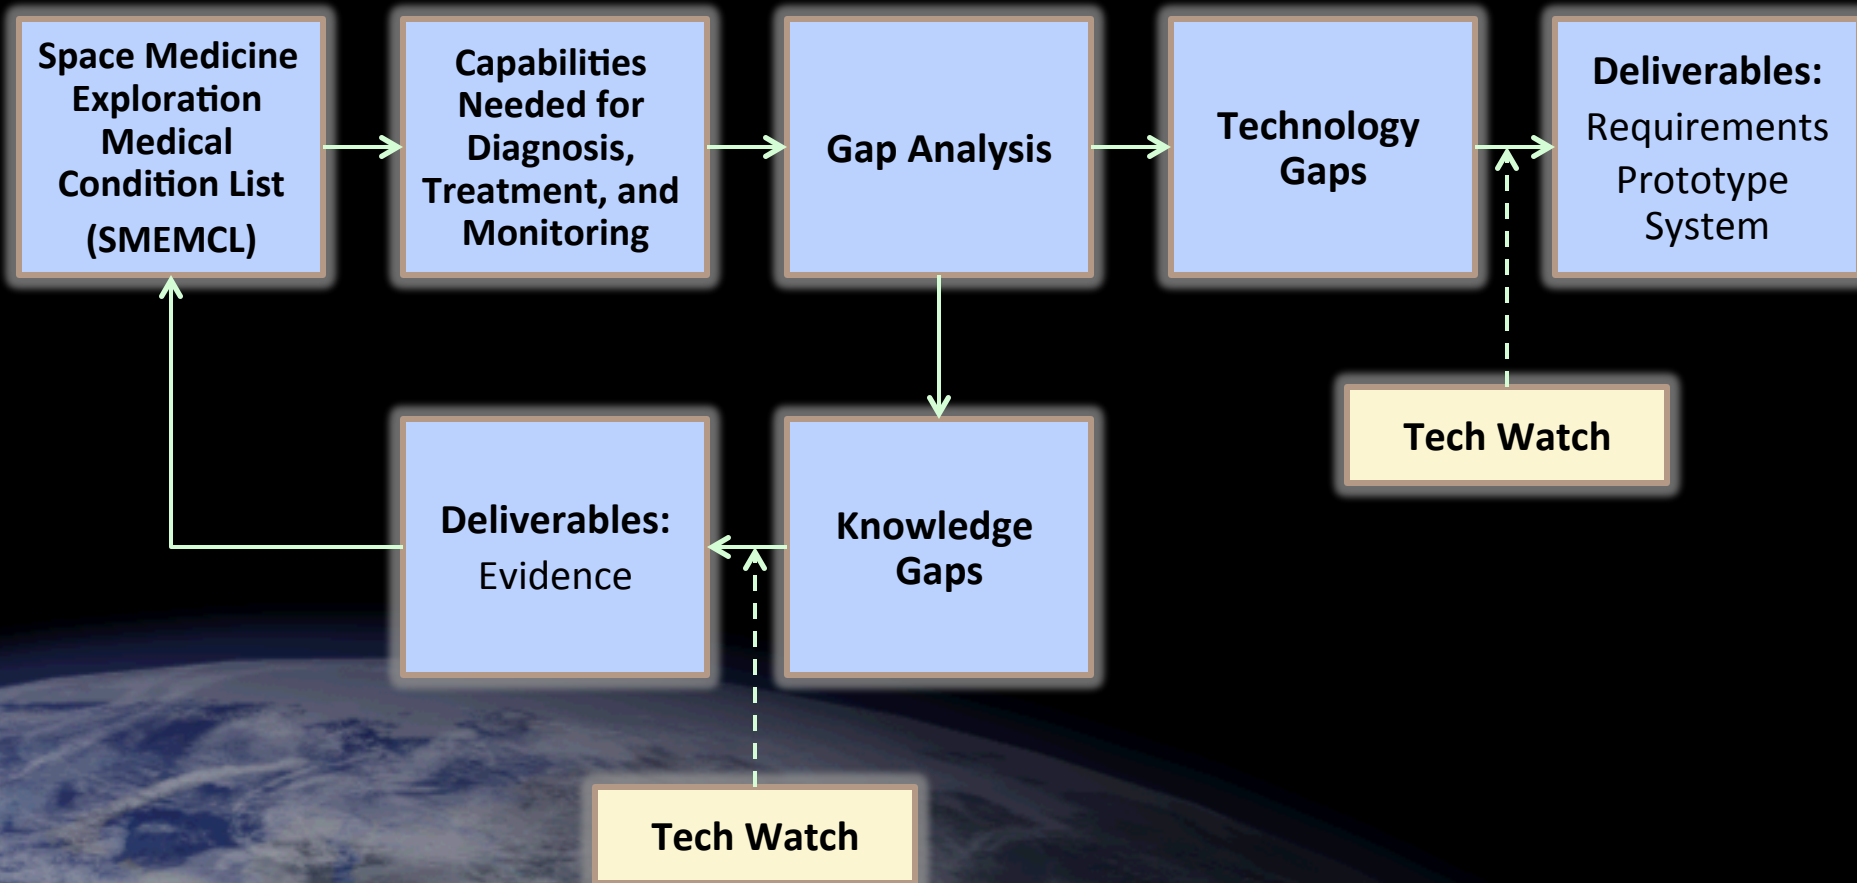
Space Medicine Exploration Medical Condition List (SMEMCL)

Capabilities Needed for Diagnosis, Treatment, and Monitoring

Gap Analysis

Technology Gaps

Deliverables:
Requirements
Prototype
System

Tech Watch

Deliverables:
Evidence

Knowledge Gaps

Tech Watch